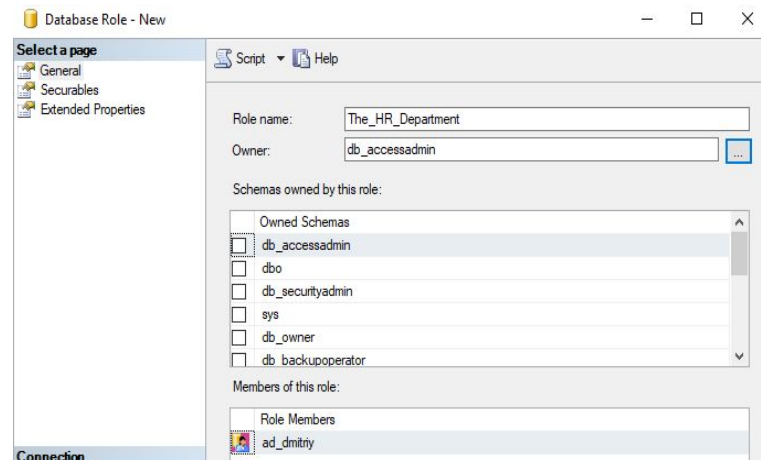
Database Role - New

Select a page
General
Securables
Extended Properties

Connection

Script ▾ Help

Role name: The_HR_Department
Owner: db_accessadmin ...

Schemas owned by this role:

| | Owned Schemas |
|---|---|
| ☐ | db_accessadmin |
| ☐ | dbo |
| ☐ | db_securityadmin |
| ☐ | sys |
| ☐ | db_owner |
| ☐ | db_backupoperator |

Members of this role:

| Role Members |
|---|
| ad_dmitriy |